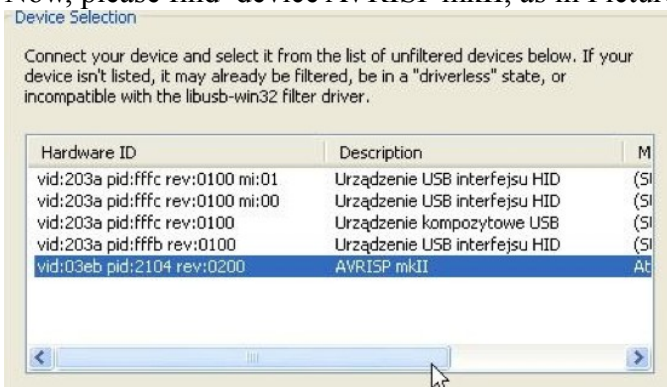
Now, please find device AVRISP mkII, as in Pictur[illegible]

Device Selection

Connect your device and select it from the list of unfiltered devices below. If your device isn't listed, it may already be filtered, be in a "driverless" state, or incompatible with the libusb-win32 filter driver.

| Hardware ID | Description | M |
|---|---|---|
| vid:203a pid:fffc rev:0100 mi:01 | Urządzenie USB interfejsu HID | (S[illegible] |
| vid:203a pid:fffc rev:0100 mi:00 | Urządzenie USB interfejsu HID | (S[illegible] |
| vid:203a pid:fffc rev:0100 | Urządzenie kompozytowe USB | (S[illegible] |
| vid:203a pid:fffb rev:0100 | Urządzenie USB interfejsu HID | (S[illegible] |
| vid:03eb pid:2104 rev:0200 | AVRISP mkII | At |